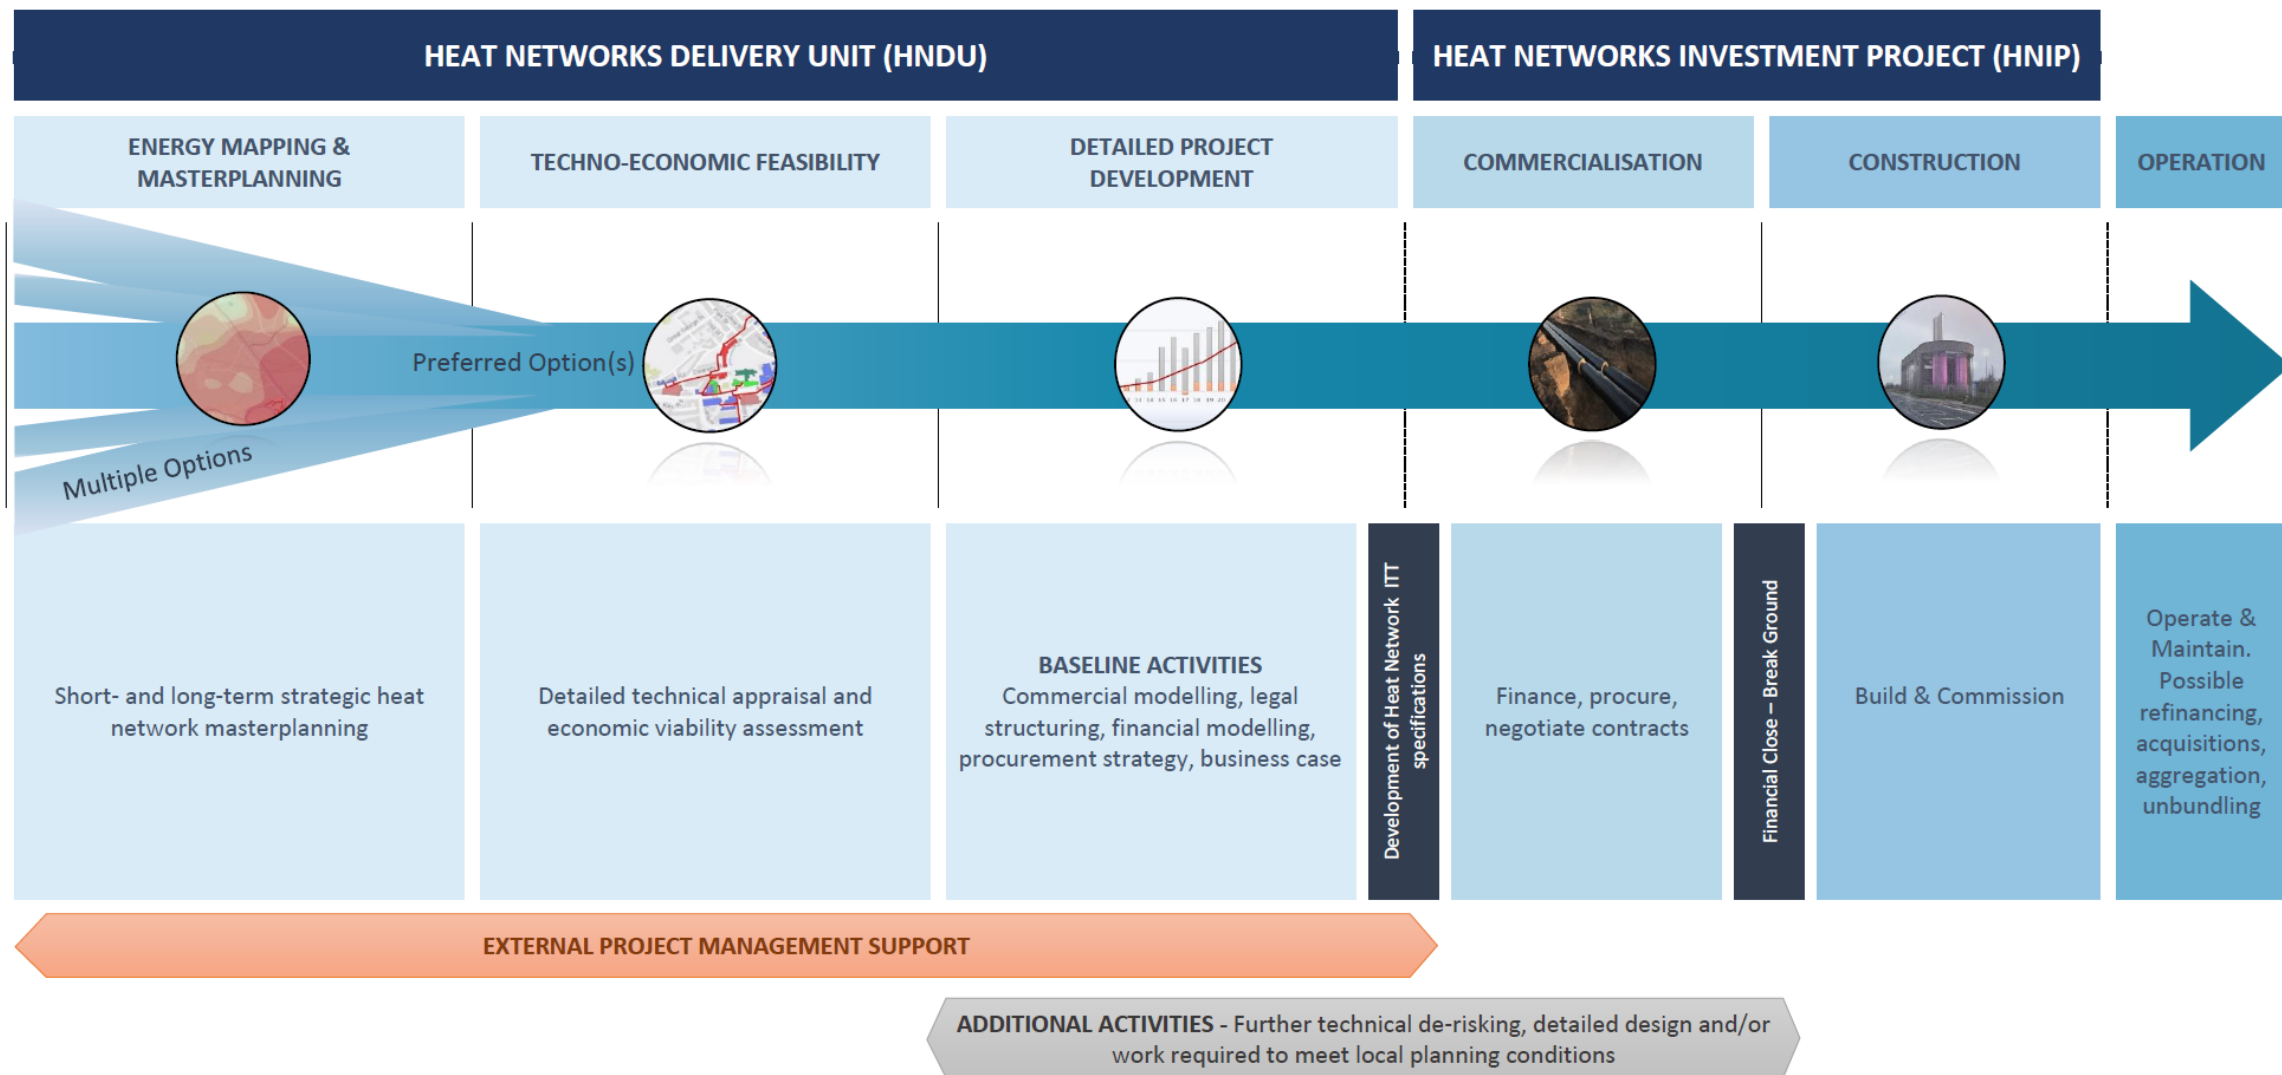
HEAT NETWORKS DELIVERY UNIT (HNDU)

HEAT NETWORKS INVESTMENT PROJECT (HNIP)

ENERGY MAPPING & MASTERPLANNING

TECHNO-ECONOMIC FEASIBILITY

DETAILED PROJECT DEVELOPMENT

COMMERCIALISATION

CONSTRUCTION

OPERATION

Preferred Option(s)

Multiple Options

Short- and long-term strategic heat network masterplanning

Detailed technical appraisal and economic viability assessment

BASELINE ACTIVITIES
Commercial modelling, legal structuring, financial modelling, procurement strategy, business case

Development of Heat Network ITT specifications

Finance, procure, negotiate contracts

Financial Close – Break Ground

Build & Commission

Operate & Maintain. Possible refinancing, acquisitions, aggregation, unbundling

EXTERNAL PROJECT MANAGEMENT SUPPORT

ADDITIONAL ACTIVITIES - Further technical de-risking, detailed design and/or work required to meet local planning conditions